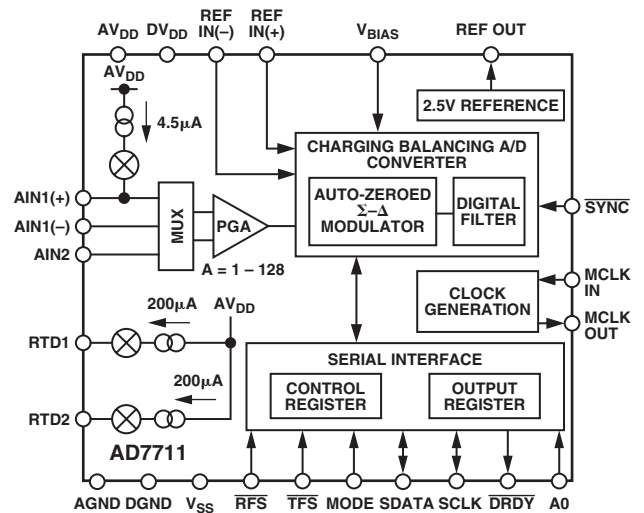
$AV_{DD}$ $DV_{DD}$ REF IN(–) REF IN(+) $V_{BIAS}$ REF OUT

$AV_{DD}$

4.5μA

2.5V REFERENCE

CHARGING BALANCING A/D CONVERTER

AUTO-ZEROED Σ–Δ MODULATOR

DIGITAL FILTER

AIN1(+)

AIN1(–)

AIN2

MUX

PGA

A = 1 – 128

$\overline{SYNC}$

MCLK IN

CLOCK GENERATION

MCLK OUT

200μA $AV_{DD}$

RTD1

200μA

RTD2

SERIAL INTERFACE

CONTROL REGISTER

OUTPUT REGISTER

AD7711

AGND DGND $V_{SS}$ $\overline{RFS}$ $\overline{TFS}$ MODE SDATA SCLK $\overline{DRDY}$ A0